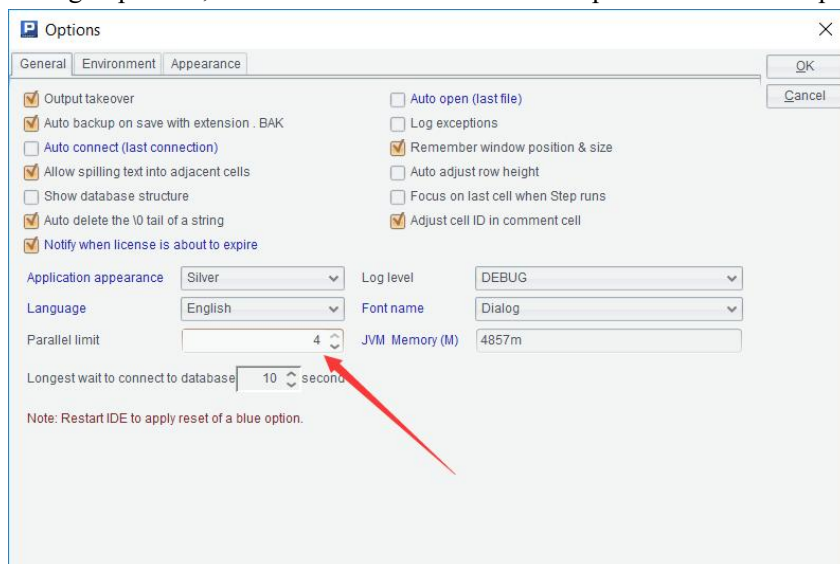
Options

General | Environment | Appearance

OK
Cancel

Output takeover
Auto backup on save with extension . BAK
Auto connect (last connection)
Allow spilling text into adjacent cells
Show database structure
Auto delete the \0 tail of a string
Notify when license is about to expire

Auto open (last file)
Log exceptions
Remember window position & size
Auto adjust row height
Focus on last cell when Step runs
Adjust cell ID in comment cell

Application appearance | Silver
Language | English
Parallel limit | 4
Log level | DEBUG
Font name | Dialog
JVM Memory (M) | 4857m

Longest wait to connect to database 10 second

Note: Restart IDE to apply reset of a blue option.